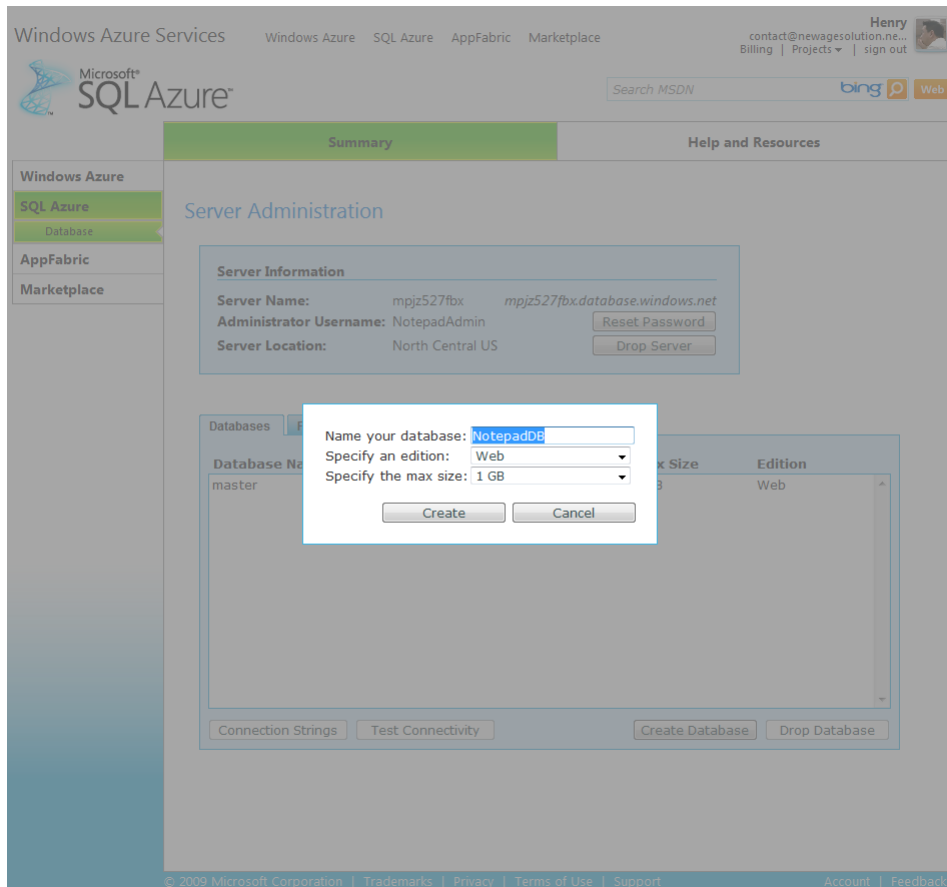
Windows Azure Services Windows Azure SQL Azure AppFabric Marketplace

Henry
contact@newagesolution.ne...
Billing | Projects ▾ | sign out

Microsoft® SQL Azure™

Search MSDN bing Web

Summary

Help and Resources

Windows Azure
SQL Azure
Database
AppFabric
Marketplace

Server Administration

Server Information
Server Name: mpjz527fbx mpjz527fbx.database.windows.net
Administrator Username: NotepadAdmin Reset Password
Server Location: North Central US Drop Server

Databases F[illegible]

Database Na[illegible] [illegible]x Size Edition
master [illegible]B Web

Name your database: NotepadDB
Specify an edition: Web
Specify the max size: 1 GB
Create Cancel

Connection Strings Test Connectivity Create Database Drop Database

© 2009 Microsoft Corporation | Trademarks | Privacy | Terms of Use | Support Account | Feedback